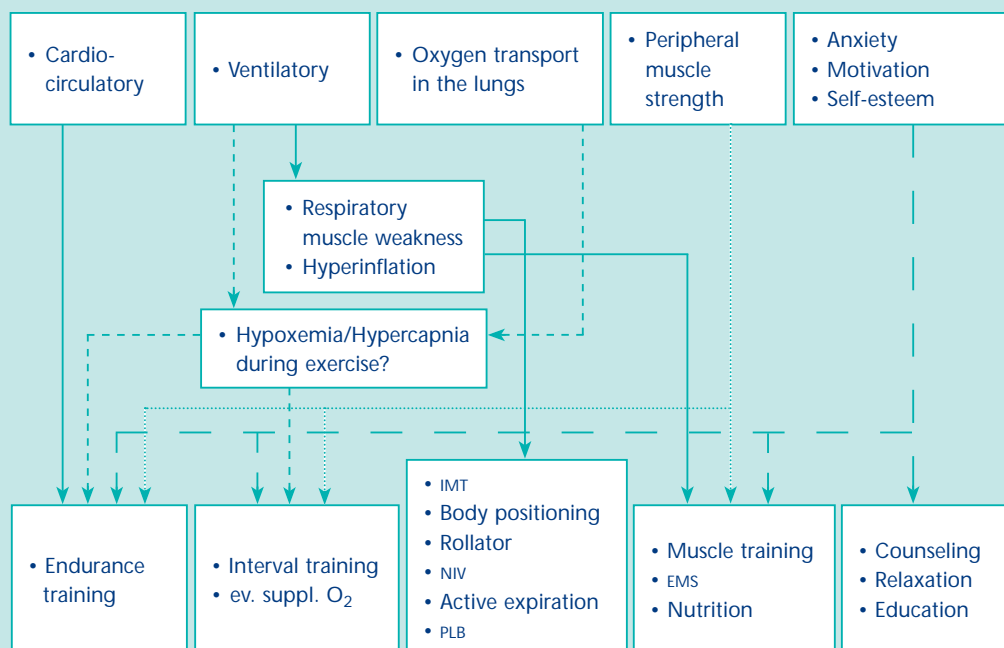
• Cardio-circulatory

• Ventilatory

• Oxygen transport in the lungs

• Peripheral muscle strength

• Anxiety
• Motivation
• Self-esteem

• Respiratory muscle weakness
• Hyperinflation

• Hypoxemia/Hypercapnia during exercise?

• Endurance training

• Interval training
• ev. suppl. $O_2$

• IMT
• Body positioning
• Rollator
• NIV
• Active expiration
• PLB

• Muscle training
• EMS
• Nutrition

• Counseling
• Relaxation
• Education